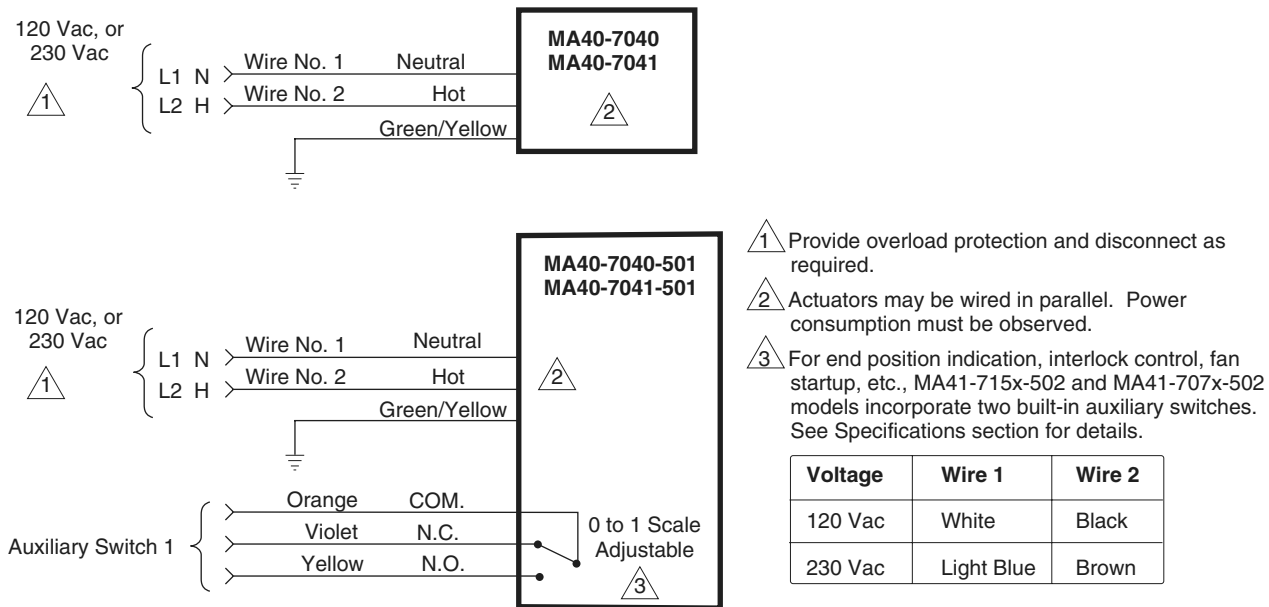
120 Vac, or 230 Vac

1

L1 N
L2 H

Wire No. 1
Wire No. 2

Neutral
Hot
Green/Yellow

MA40-7040
MA40-7041

2

120 Vac, or 230 Vac

1

L1 N
L2 H

Wire No. 1
Wire No. 2

Neutral
Hot
Green/Yellow

MA40-7040-501
MA40-7041-501

2

Auxiliary Switch 1

Orange COM.
Violet N.C.
Yellow N.O.

0 to 1 Scale Adjustable

3

1 Provide overload protection and disconnect as required.

2 Actuators may be wired in parallel. Power consumption must be observed.

3 For end position indication, interlock control, fan startup, etc., MA41-715x-502 and MA41-707x-502 models incorporate two built-in auxiliary switches. See Specifications section for details.

| Voltage | Wire 1 | Wire 2 |
|---|---|---|
| 120 Vac | White | Black |
| 230 Vac | Light Blue | Brown |